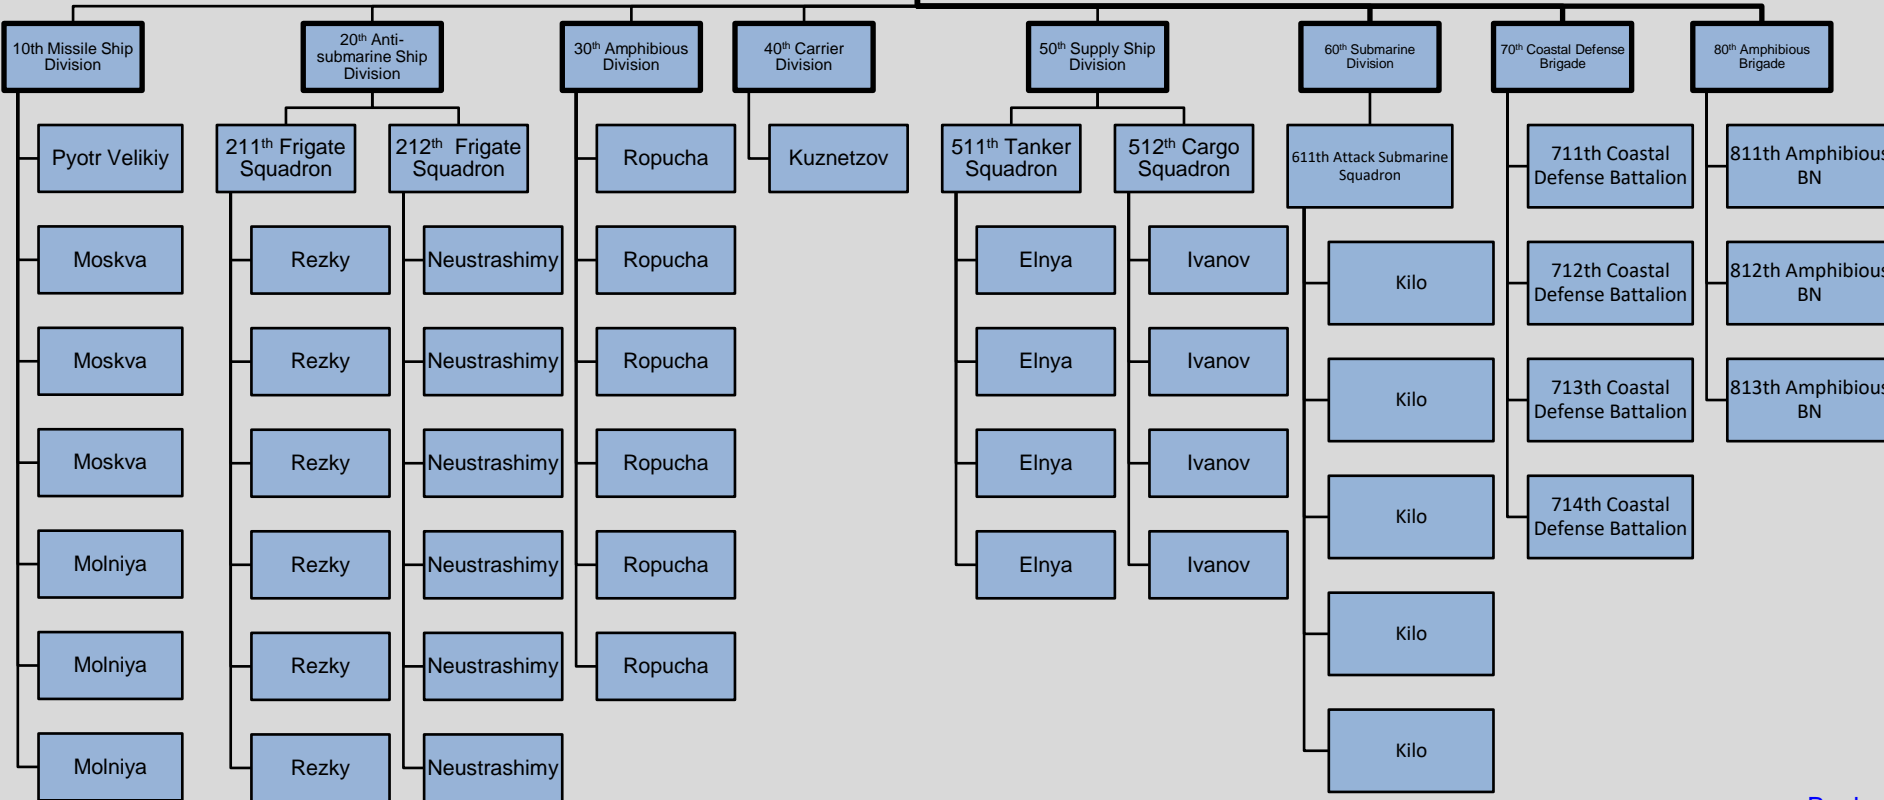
10th Missile Ship Division

Pyotr Velikiy

Moskva

Moskva

Moskva

Molniya

Molniya

Molniya

20$^{th}$ Anti-submarine Ship Division

211$^{th}$ Frigate Squadron

Rezky

Rezky

Rezky

Rezky

Rezky

Rezky

212$^{th}$ Frigate Squadron

Neustrashimy

Neustrashimy

Neustrashimy

Neustrashimy

Neustrashimy

Neustrashimy

30$^{th}$ Amphibious Division

Ropucha

Ropucha

Ropucha

Ropucha

Ropucha

Ropucha

40$^{th}$ Carrier Division

Kuznetzov

50$^{th}$ Supply Ship Division

511$^{th}$ Tanker Squadron

Elnya

Elnya

Elnya

Elnya

512$^{th}$ Cargo Squadron

Ivanov

Ivanov

Ivanov

Ivanov

60$^{th}$ Submarine Division

611th Attack Submarine Squadron

Kilo

Kilo

Kilo

Kilo

Kilo

70$^{th}$ Coastal Defense Brigade

711th Coastal Defense Battalion

712th Coastal Defense Battalion

713th Coastal Defense Battalion

714th Coastal Defense Battalion

80$^{th}$ Amphibious Brigade

811th Amphibious BN

812th Amphibious BN

813th Amphibious BN